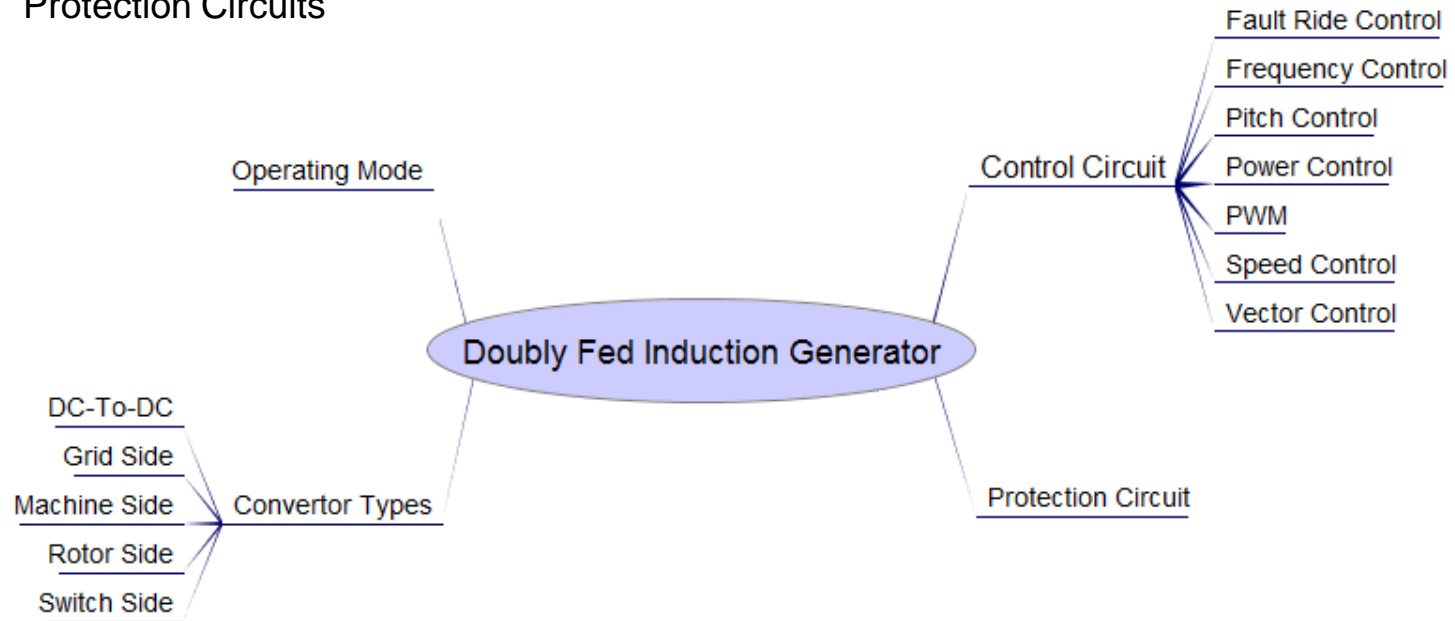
Protection Circuits

Operating Mode

Control Circuit

Fault Ride Control

Frequency Control

Pitch Control

Power Control

PWM

Speed Control

Vector Control

Doubly Fed Induction Generator

DC-To-DC

Grid Side

Machine Side

Rotor Side

Switch Side

Convertor Types

Protection Circuit